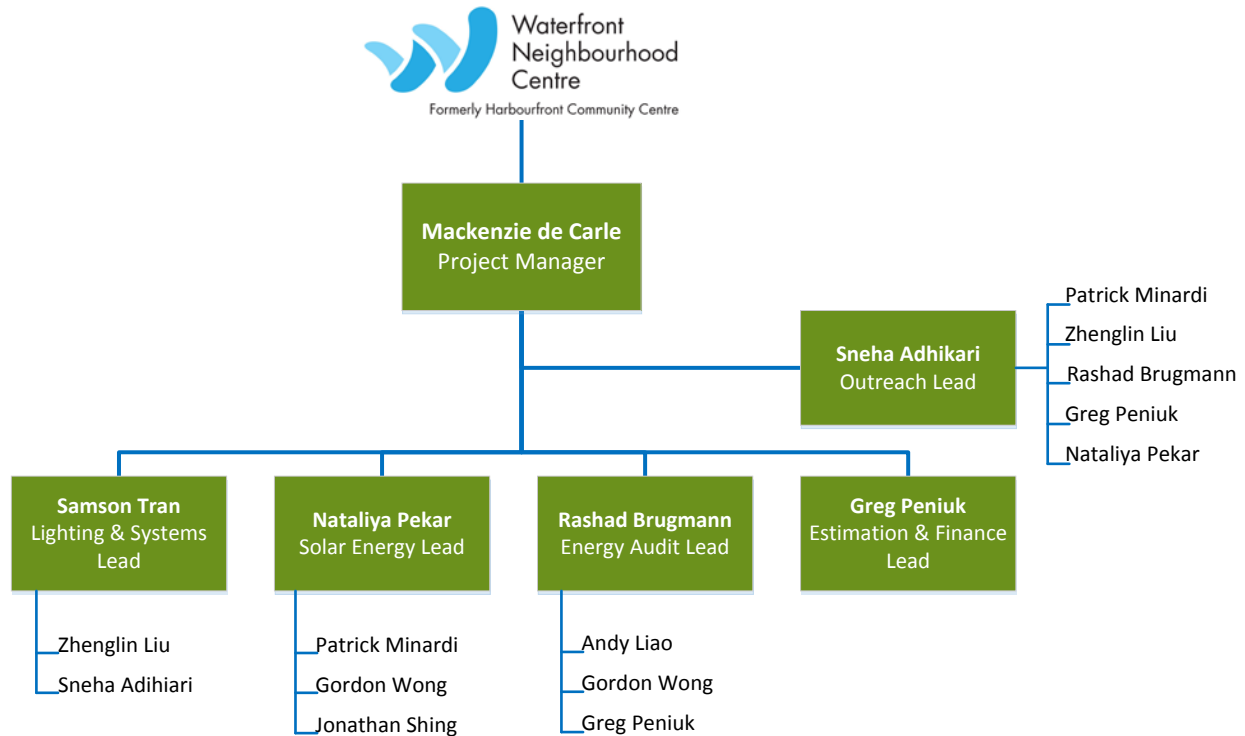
Waterfront Neighbourhood Centre
Formerly Harbourfront Community Centre

**Mackenzie de Carle**
Project Manager

**Sneha Adhikari**
Outreach Lead

Patrick Minardi
Zhenglin Liu
Rashad Brugmann
Greg Peniuk
Nataliya Pekar

**Samson Tran**
Lighting & Systems Lead

Zhenglin Liu
Sneha Adihiari

**Nataliya Pekar**
Solar Energy Lead

Patrick Minardi
Gordon Wong
Jonathan Shing

**Rashad Brugmann**
Energy Audit Lead

Andy Liao
Gordon Wong
Greg Peniuk

**Greg Peniuk**
Estimation & Finance Lead